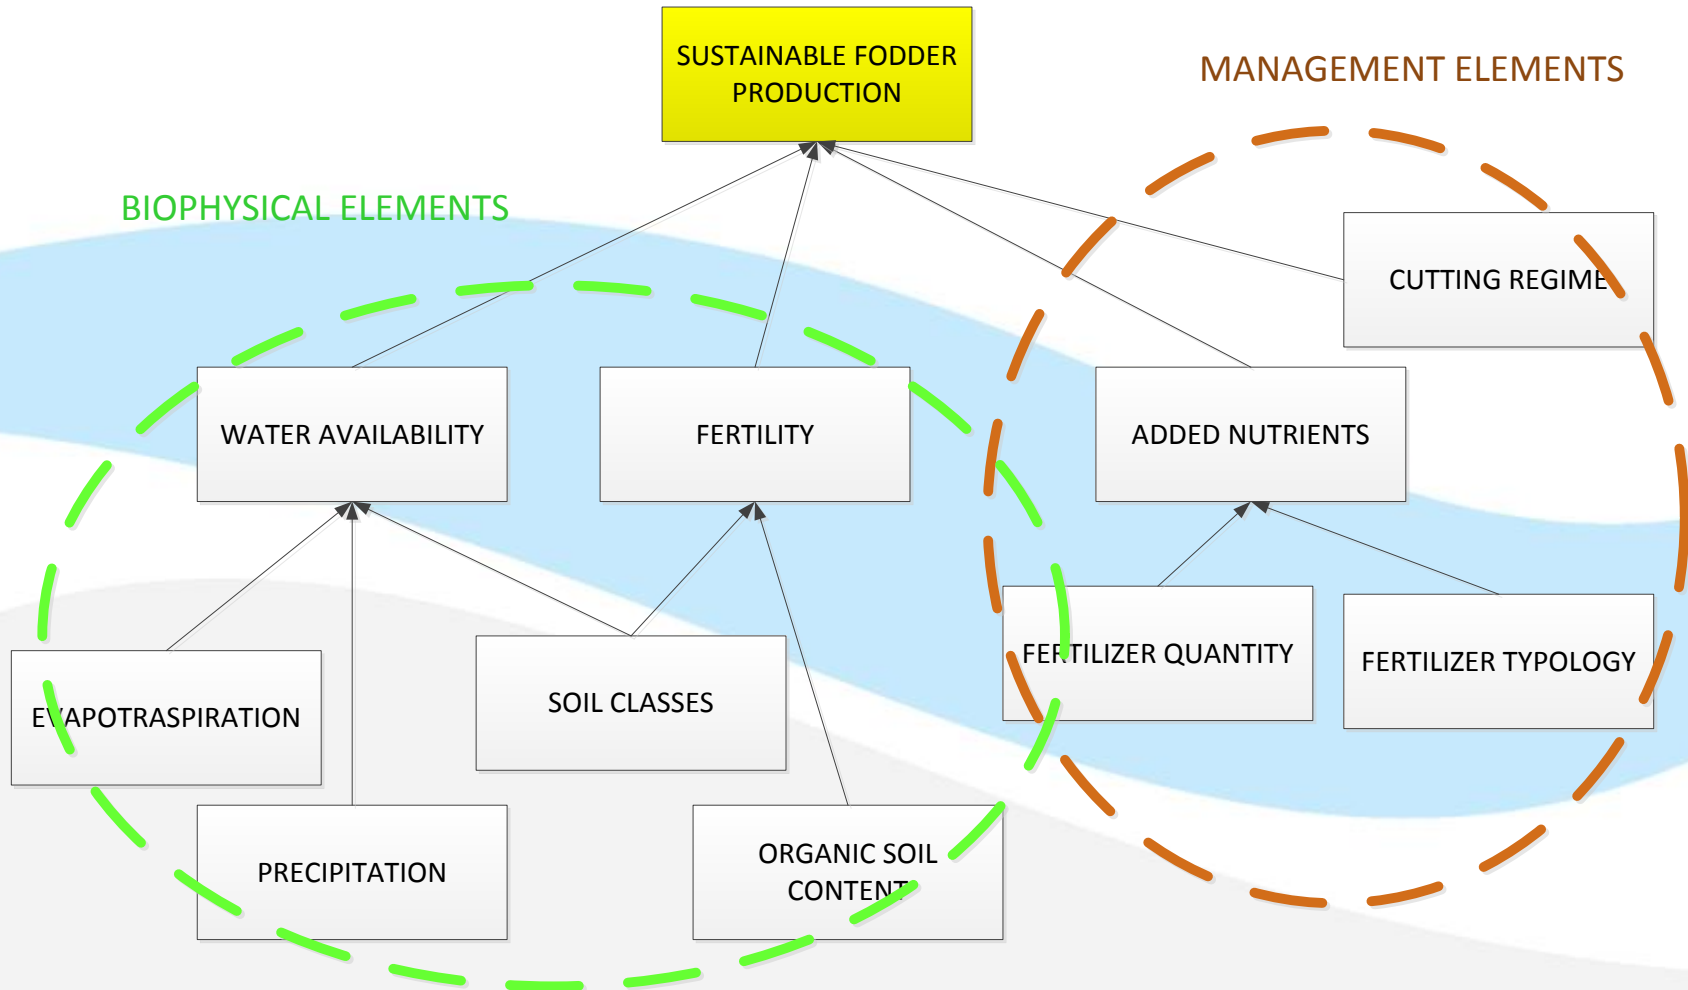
SUSTAINABLE FODDER PRODUCTION

MANAGEMENT ELEMENTS

BIOPHYSICAL ELEMENTS

CUTTING REGIME

WATER AVAILABILITY

FERTILITY

ADDED NUTRIENTS

FERTILIZER QUANTITY

FERTILIZER TYPOLOGY

EVAPOTRASPIRATION

SOIL CLASSES

PRECIPITATION

ORGANIC SOIL CONTENT